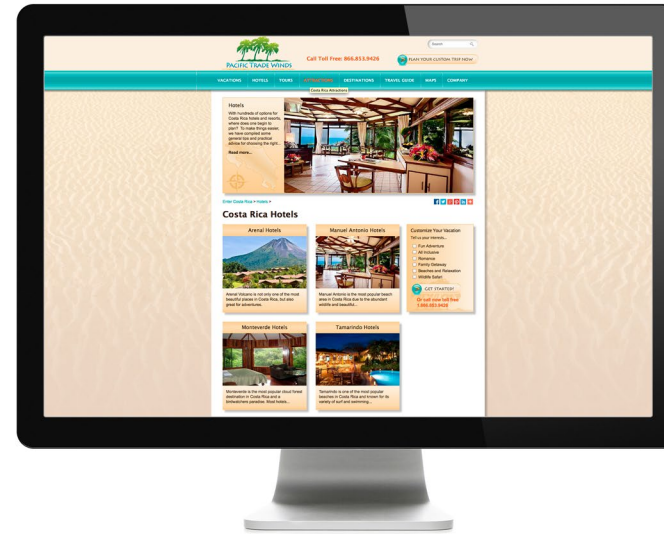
PACIFIC TRADE WINDS

Call Toll Free: 866.853.9426

Search

PLAN YOUR CUSTOM TRIP NOW

VACATIONS HOTELS TOURS ATTRACTIONS DESTINATIONS TRAVEL GUIDE MAPS COMPANY

Costa Rica Attractions

Hotels

With hundreds of options for Costa Rica hotels and resorts, where does one begin to plan? To make things easier, we have compiled some general tips and practical advice for choosing the right...

Read more...

Enter Costa Rica > Hotels >

Costa Rica Hotels

Arenal Hotels

Arenal Volcano is not only one of the most beautiful places in Costa Rica, but also great for adventures.

Manuel Antonio Hotels

Manuel Antonio is the most popular beach area in Costa Rica due to the abundant wildlife and beautiful...

Customize Your Vacation

Tell us your interests...

Fun Adventure

All Inclusive

Romance

Family Getaway

Beaches and Relaxation

Wildlife Safari

GET STARTED!

Or call now toll free 1.866.853.9426

Monteverde Hotels

Monteverde is the most popular cloud forest destination in Costa Rica and a birdwatchers paradise. Most hotels...

Tamarindo Hotels

Tamarindo is one of the most popular beaches in Costa Rica and known for its variety of surf and swimming...